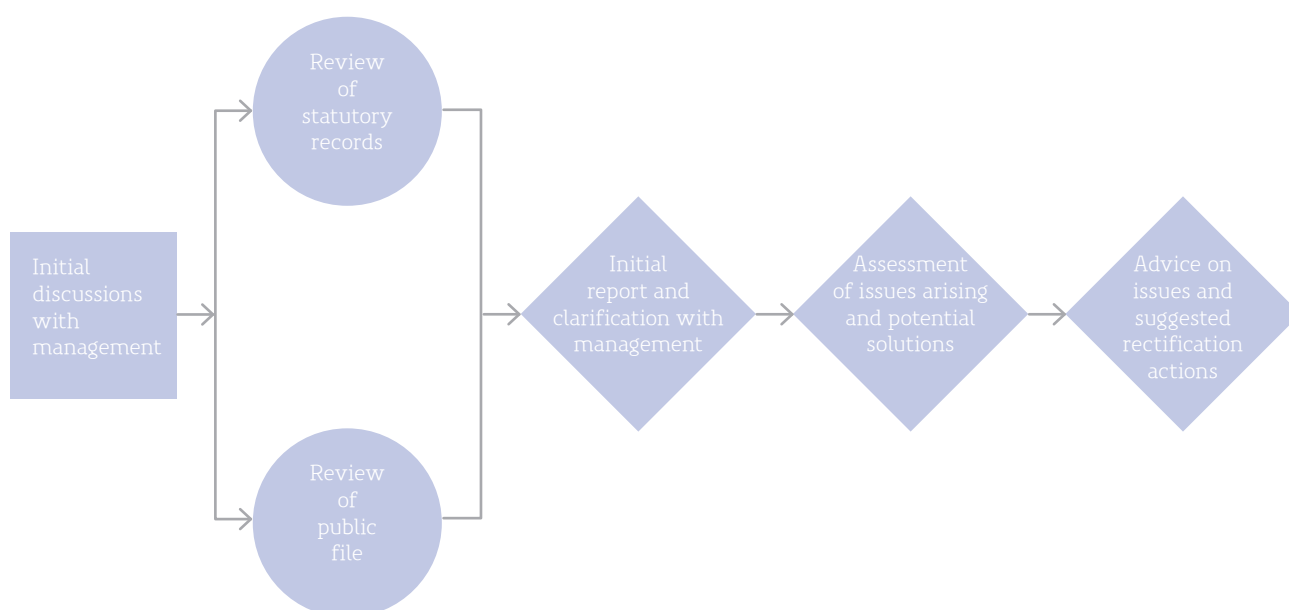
Initial discussions with management

Review of statutory records

Review of public file

Initial report and clarification with management

Assessment of issues arising and potential solutions

Advice on issues and suggested rectification actions